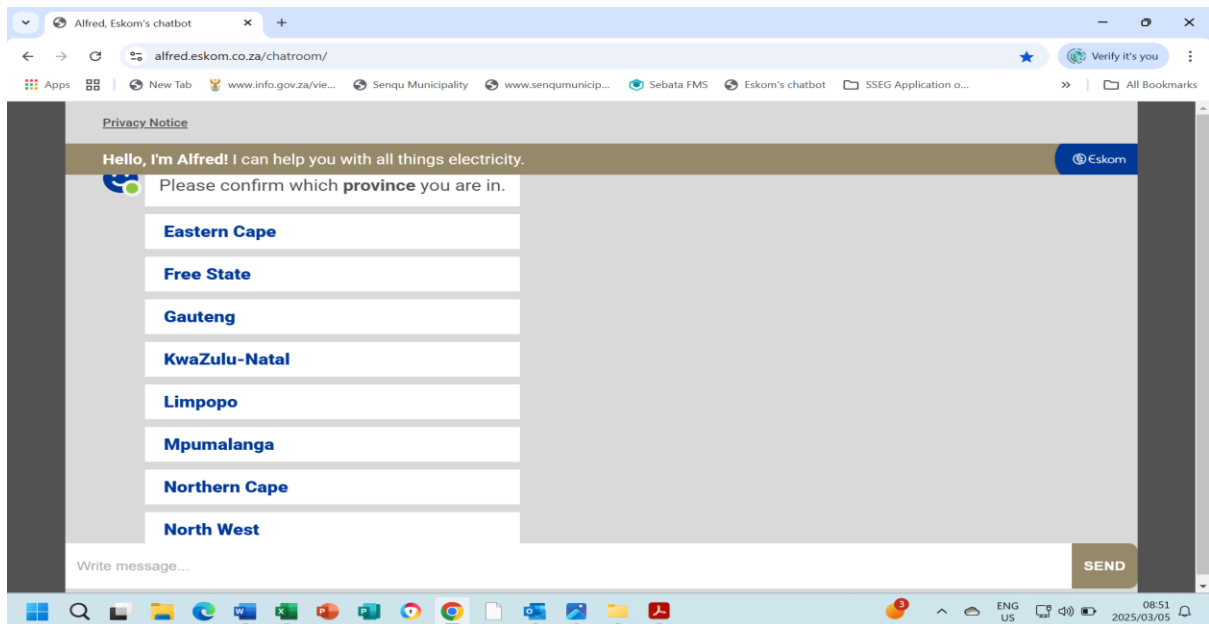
Alfred, Eskom's chatbot

alfred.eskom.co.za/chatroom/

Verify it's you

Apps | New Tab | www.info.gov.za/vie... | Senqu Municipality | www.senqumunicip... | Sebata FMS | Eskom's chatbot | SSEG Application o... | » | All Bookmarks

Privacy Notice

**Hello, I'm Alfred!** I can help you with all things electricity.

Eskom

Please confirm which **province** you are in.

Eastern Cape

Free State

Gauteng

KwaZulu-Natal

Limpopo

Mpumalanga

Northern Cape

North West

Write message...

SEND

3

ENG
US

08:51
2025/03/05